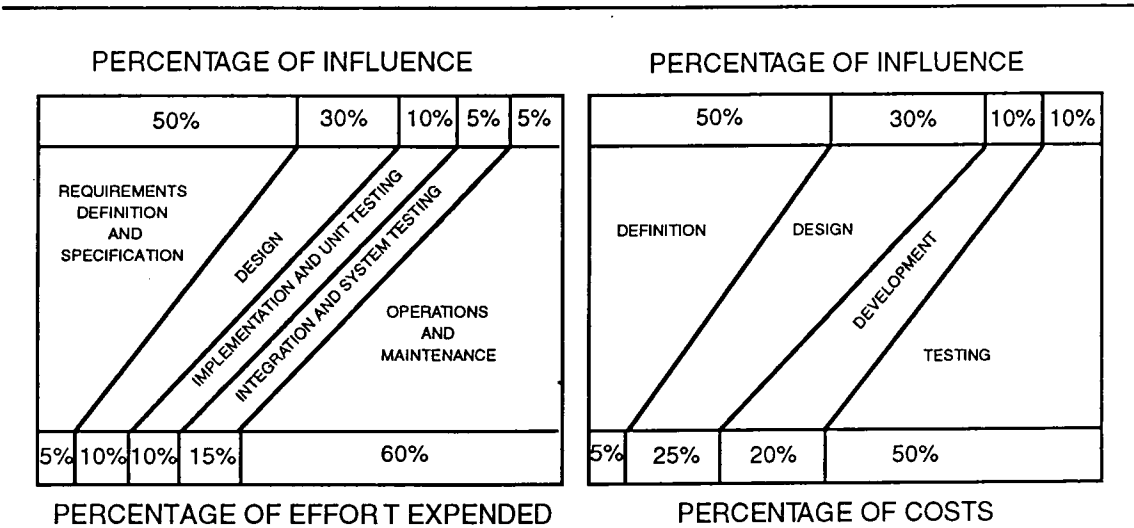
PERCENTAGE OF INFLUENCE

| 50% | 30% | 10% | 5% | 5% |
|---|---|---|---|---|

REQUIREMENTS DEFINITION AND SPECIFICATION

DESIGN

IMPLEMENTATION AND UNIT TESTING

INTEGRATION AND SYSTEM TESTING

OPERATIONS AND MAINTENANCE

| 5% | 10% | 10% | 15% | 60% |
|---|---|---|---|---|

PERCENTAGE OF EFFOR T EXPENDED

PERCENTAGE OF INFLUENCE

| 50% | 30% | 10% | 10% |
|---|---|---|---|

DEFINITION

DESIGN

DEVELOPMENT

TESTING

| 5% | 25% | 20% | 50% |
|---|---|---|---|

PERCENTAGE OF COSTS